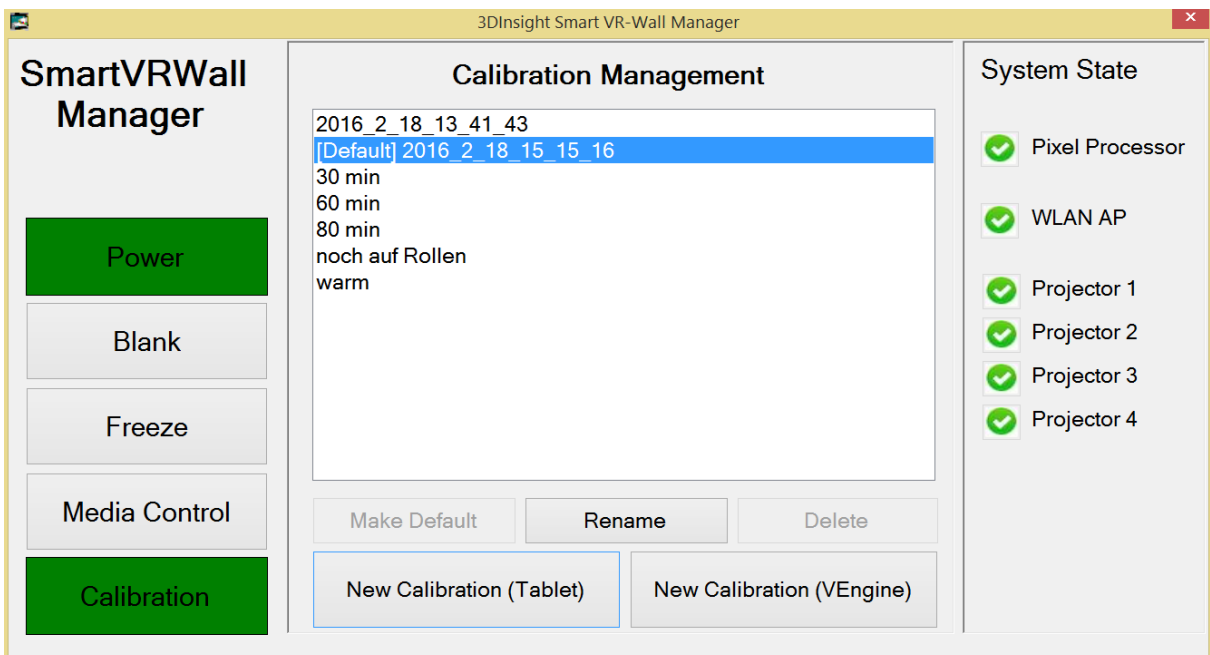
3DInsight Smart VR-Wall Manager

SmartVRWall Manager

Power

Blank

Freeze

Media Control

Calibration

Calibration Management

2016_2_18_13_41_43
[Default] 2016_2_18_15_15_16
30 min
60 min
80 min
noch auf Rollen
warm

Make Default
Rename
Delete
New Calibration (Tablet)
New Calibration (VEngine)

System State

Pixel Processor

WLAN AP

Projector 1
Projector 2
Projector 3
Projector 4